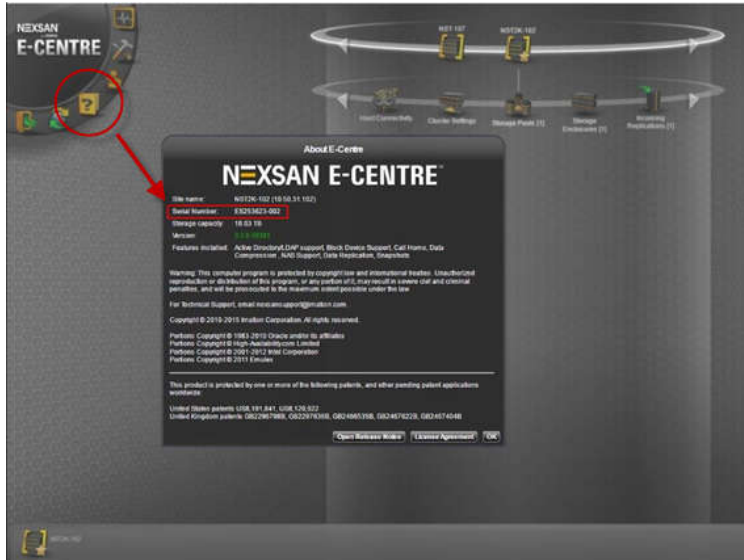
NEXSAN
E-CENTRE

NST-107
NST2K-102

Host Connectivity
Cluster Settings
Storage Pools (1)
Storage Enclosures (1)
Incoming Replications (1)

About E-Centre

NEXSAN E-CENTRE

Site name: NST2K-102 (10.50.31.102)
Serial Number: E8253623-002
Storage capacity: 18.63 TB
Version: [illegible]
Features included: Active Directory/LDAP support, Block Device Support, Call Home, Data Compression, NAS Support, Data Replication, Snapshots

Warning: This computer program is protected by copyright law and international treaties. Unauthorized reproduction or distribution of this program, or any portion of it, may result in severe civil and criminal penalties, and will be prosecuted to the maximum extent possible under the law.

For Technical Support, email nexsansupport@imation.com

Copyright © 2010-2015 Imation Corporation. All rights reserved.

Portions Copyright © 1983-2013 Oracle and/or its affiliates
Portions Copyright © High-Availability.com Limited
Portions Copyright © 2001-2012 Intel Corporation
Portions Copyright © 2011 Emulex

This product is protected by one or more of the following patents, and other pending patent applications worldwide:

United States patents US8,191,841, US8,126,922
United Kingdom patents GB2296798B, GB2297636B, GB2466535B, GB2467622B, GB2467404B

Open Release Notes
License Agreement
OK

NST2K-102